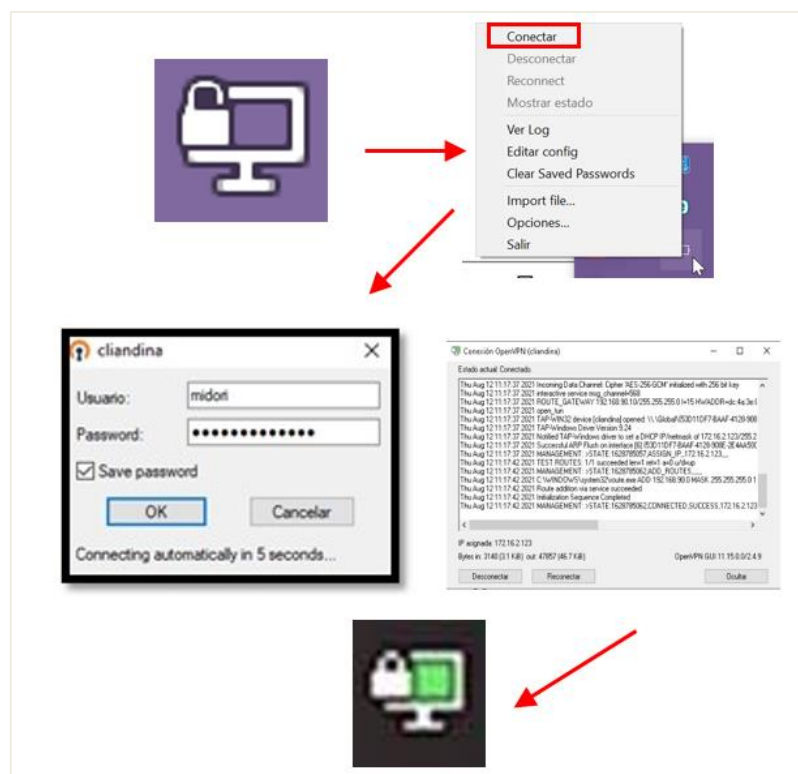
Conectar
Desconectar
Reconnect
Mostrar estado
Ver Log
Editar config
Clear Saved Passwords
Import file...
Opciones...
Salir

cliandina
Usuario: midori
Password: ••••••••••••••
Save password
OK
Cancelar
Connecting automatically in 5 seconds...

Conexión OpenVPN (cliandina)
Estado actual: Conectado
Thu Aug 12 11:17:37 2021 Incoming Data Channel: Cipher 'AES-256-GCM' initialized with 256 bit key
Thu Aug 12 11:17:37 2021 interactive service msg_channel=568
Thu Aug 12 11:17:37 2021 ROUTE_GATEWAY 192.168.90.10/255.255.255.0 I=15 HWADDR=dc:4a:3e:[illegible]
Thu Aug 12 11:17:37 2021 open_tun
Thu Aug 12 11:17:37 2021 TAP-WIN32 device [cliandina] opened: \\.\Global\{53D11DF7-BAAF-4129-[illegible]
Thu Aug 12 11:17:37 2021 TAP-Windows Driver Version 9.24
Thu Aug 12 11:17:37 2021 Notified TAP-Windows driver to set a DHCP IP/netmask of 172.16.2.123/255.2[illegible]
Thu Aug 12 11:17:37 2021 Successful ARP Flush on interface [6] {53D11DF7-BAAF-4129-906E-2E4AA5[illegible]
Thu Aug 12 11:17:37 2021 MANAGEMENT: >STATE:1628795057,ASSIGN_IP,,172.16.2.123,,,,
Thu Aug 12 11:17:42 2021 TEST ROUTES: 1/1 succeeded len=1 ret=1 a=0 u/d=up
Thu Aug 12 11:17:42 2021 MANAGEMENT: >STATE:1628795062,ADD_ROUTES,,,,,,
Thu Aug 12 11:17:42 2021 C:\WINDOWS\system32\route.exe ADD 192.168.90.0 MASK 255.255.255.0 1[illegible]
Thu Aug 12 11:17:42 2021 Route addition via service succeeded
Thu Aug 12 11:17:42 2021 Initialization Sequence Completed
Thu Aug 12 11:17:42 2021 MANAGEMENT: >STATE:1628795062,CONNECTED,SUCCESS,172.16.2.123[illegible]
IP asignada: 172.16.2.123
Bytes in: 3140 (3.1 KiB) out: 47857 (46.7 KiB)
OpenVPN GUI 11.15.0.0/2.4.9
Desconectar
Reconectar
Ocultar